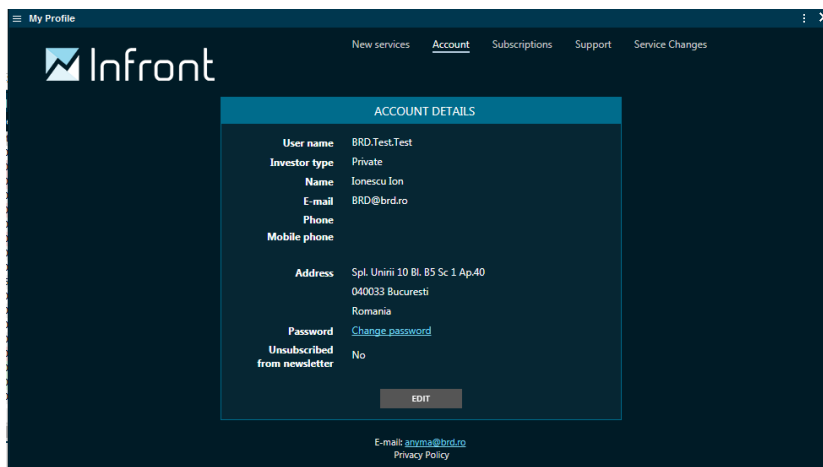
My Profile

Infront

New services Account Subscriptions Support Service Changes

ACCOUNT DETAILS

| | |
|---|---|
| User name | BRD.Test.Test |
| Investor type | Private |
| Name | Ionescu Ion |
| E-mail | BRD@brd.ro |
| Phone | |
| Mobile phone | |
| Address | Spl. Unirii 10 Bl. B5 Sc 1 Ap.40<br>040033 Bucuresti<br>Romania |
| Password | Change password |
| Unsubscribed from newsletter | No |

EDIT

E-mail: anyma@brd.ro
Privacy Policy